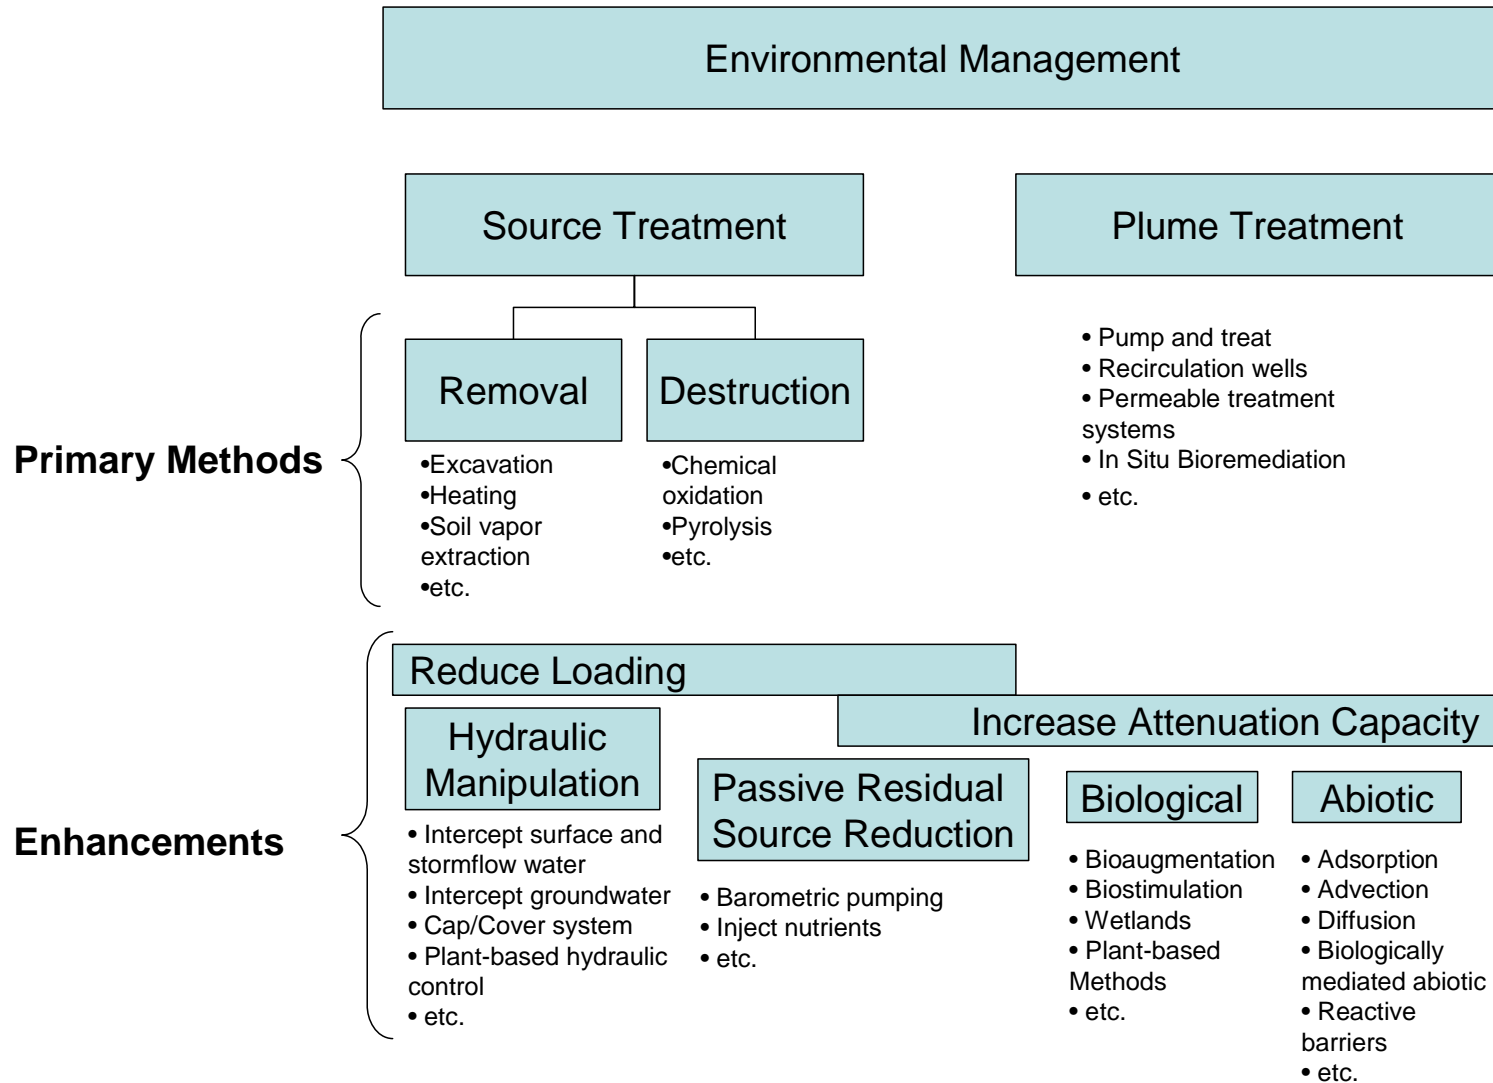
Environmental Management

Source Treatment

Plume Treatment

Removal

Destruction

Primary Methods

•Excavation
•Heating
•Soil vapor extraction
•etc.

•Chemical oxidation
•Pyrolysis
•etc.

• Pump and treat
• Recirculation wells
• Permeable treatment systems
• In Situ Bioremediation
• etc.

Reduce Loading

Increase Attenuation Capacity

Enhancements

Hydraulic Manipulation

• Intercept surface and stormflow water
• Intercept groundwater
• Cap/Cover system
• Plant-based hydraulic control
• etc.

Passive Residual Source Reduction

• Barometric pumping
• Inject nutrients
• etc.

Biological

• Bioaugmentation
• Biostimulation
• Wetlands
• Plant-based Methods
• etc.

Abiotic

• Adsorption
• Advection
• Diffusion
• Biologically mediated abiotic
• Reactive barriers
• etc.